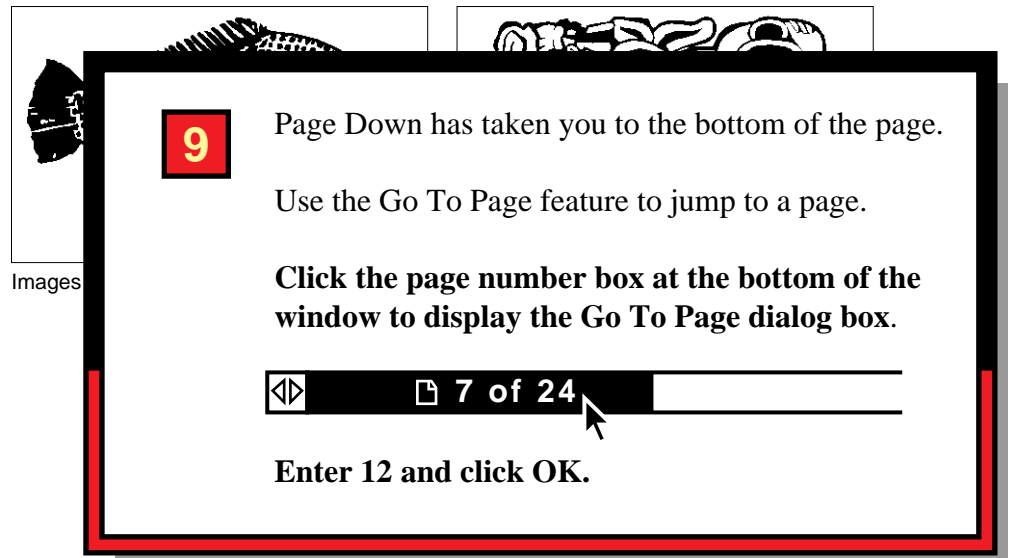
Images

9

Page Down has taken you to the bottom of the page.

Use the Go To Page feature to jump to a page.

**Click the page number box at the bottom of the window to display the Go To Page dialog box**.

7 of 24

**Enter 12 and click OK.**